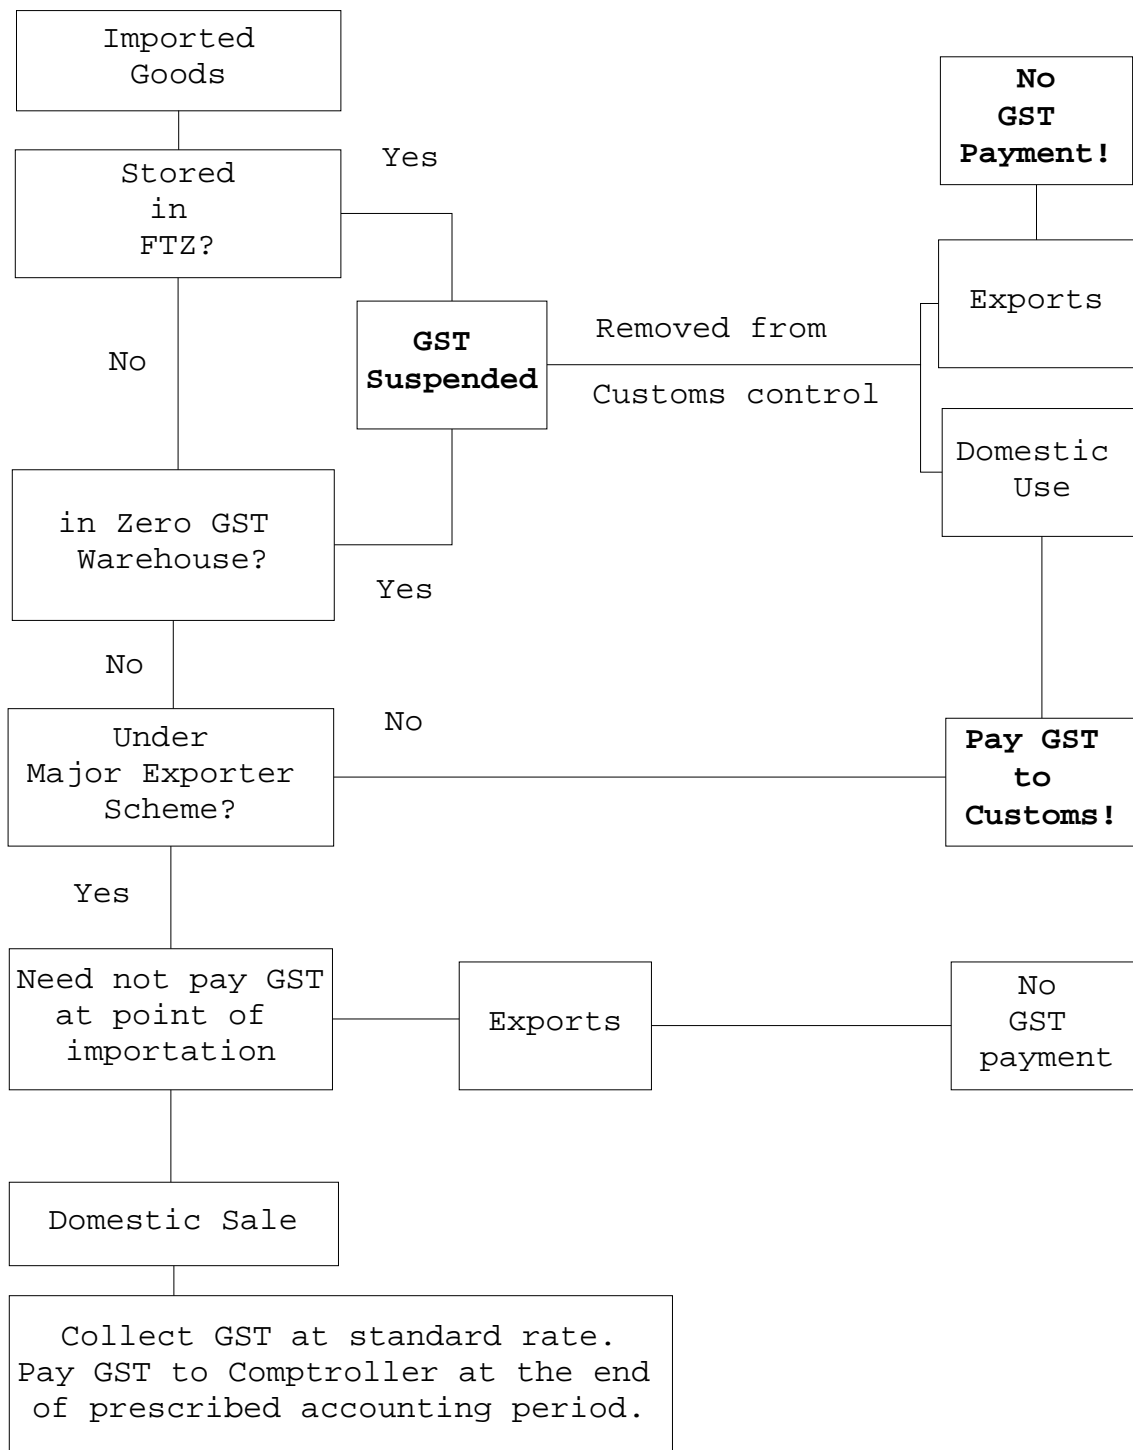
Imported Goods

Stored in FTZ?

Yes

No GST Payment!

Exports

GST Suspended

Removed from Customs control

No

Domestic Use

in Zero GST Warehouse?

Yes

No

No

Under Major Exporter Scheme?

Pay GST to Customs!

Yes

Need not pay GST at point of importation

Exports

No GST payment

Domestic Sale

Collect GST at standard rate. Pay GST to Comptroller at the end of prescribed accounting period.